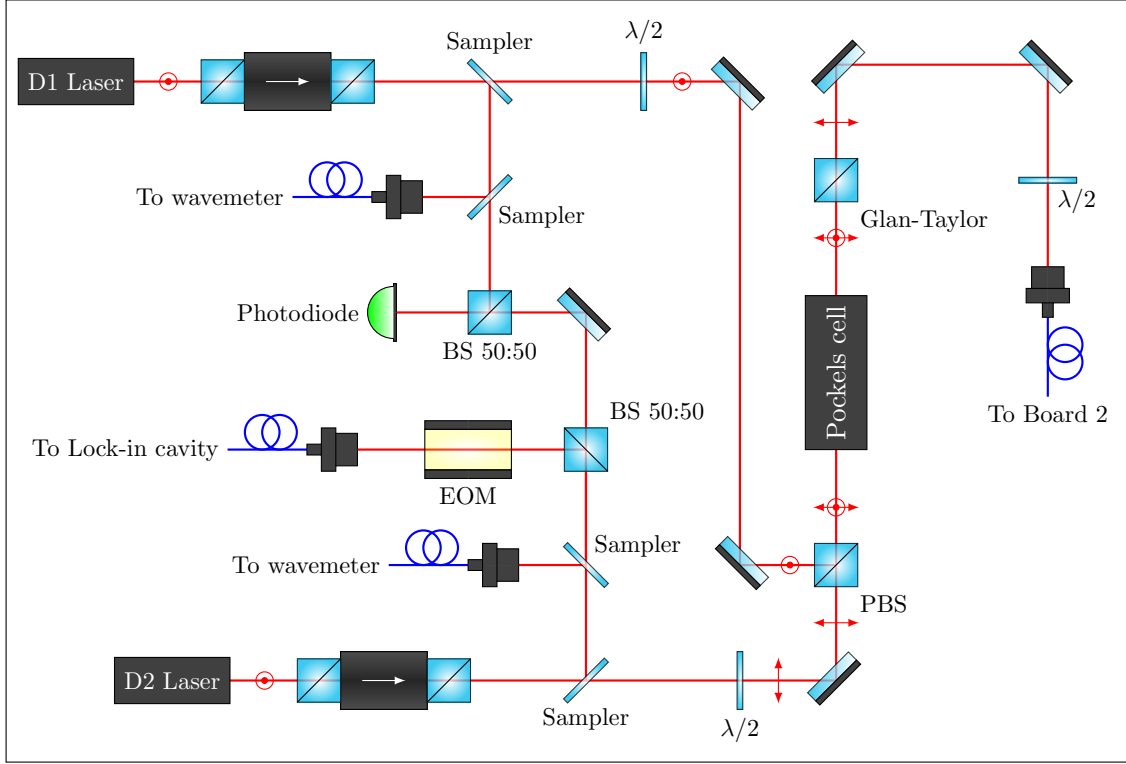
D1 Laser

Sampler

$\lambda/2$

To wavemeter

Sampler

Glan-Taylor

$\lambda/2$

Photodiode

BS 50:50

Pockels cell

To Board 2

BS 50:50

To Lock-in cavity

EOM

To wavemeter

Sampler

PBS

D2 Laser

Sampler

$\lambda/2$